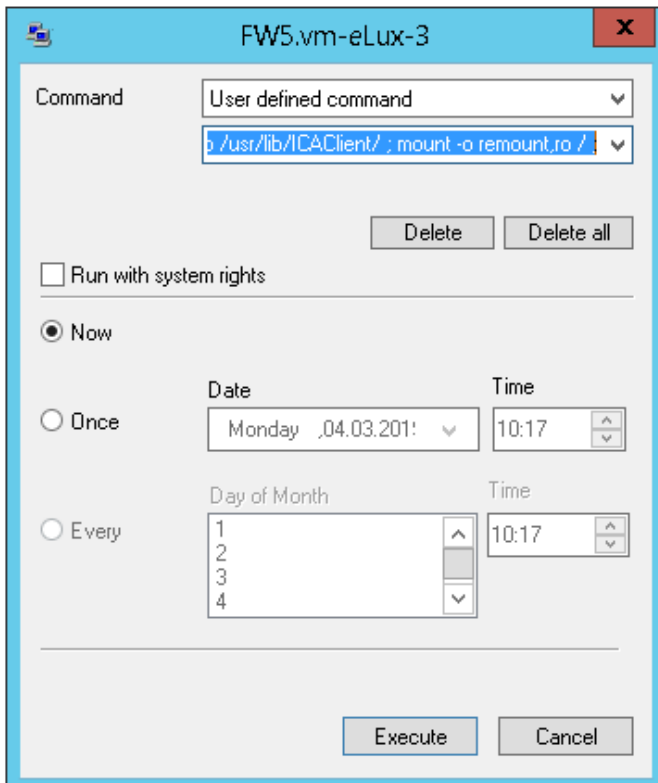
FW5.vm-eLux-3

x

Command

User defined command

› /usr/lib/ICAClient/ ; mount -o remount,ro / ;

Delete

Delete all

Run with system rights

Now

Date

Time

Once

Monday ,04.03.201

10:17

Day of Month

Time

Every

1
2
3
4

10:17

Execute

Cancel